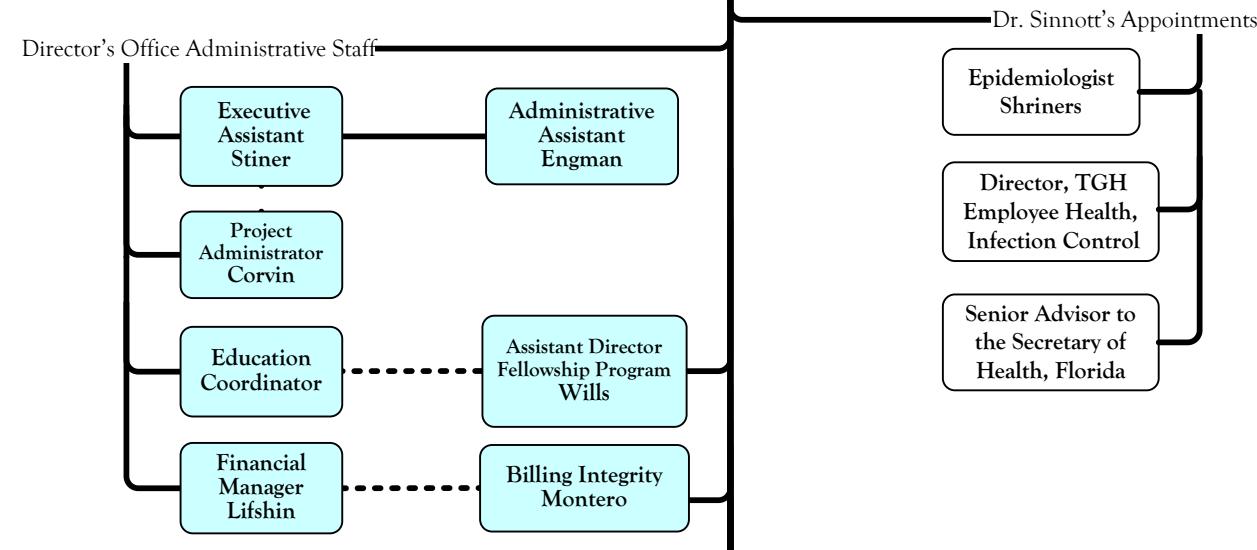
Director's Office Administrative Staff

Executive Assistant Stiner

Administrative Assistant Engman

Project Administrator Corvin

Education Coordinator

Assistant Director Fellowship Program Wills

Financial Manager Lifshin

Billing Integrity Montero

Dr. Sinnott's Appointments

Epidemiologist Shriners

Director, TGH Employee Health, Infection Control

Senior Advisor to the Secretary of Health, Florida